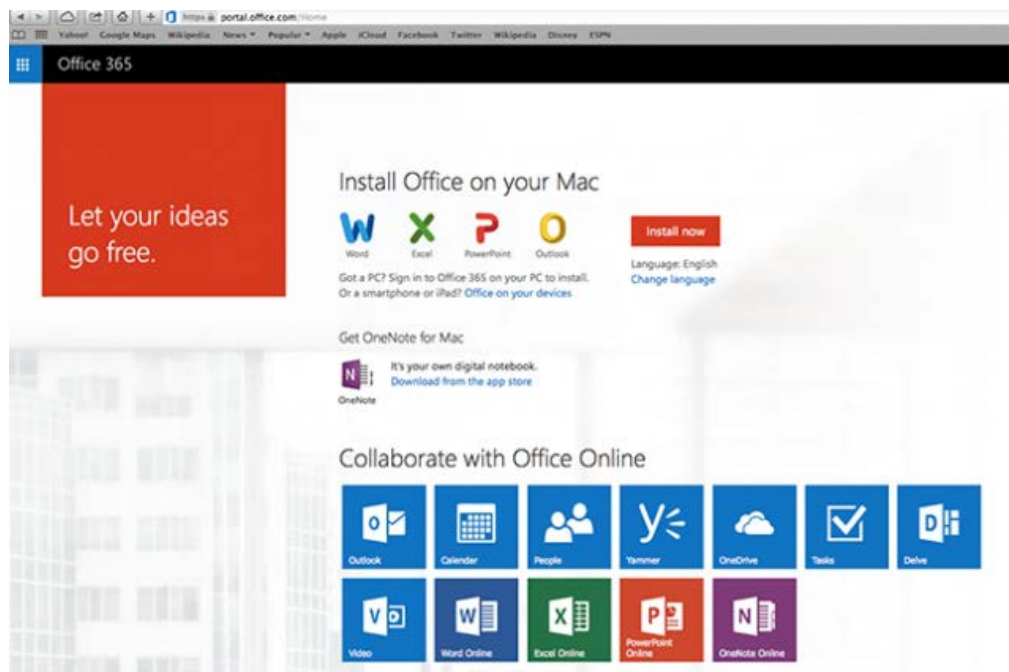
https portal.office.com/Home

Yahoo! Google Maps Wikipedia News Popular Apple iCloud Facebook Twitter Wikipedia Disney ESPN

Office 365

Let your ideas go free.

Install Office on your Mac

Word Excel PowerPoint Outlook

Install now

Language: English
Change language

Got a PC? Sign in to Office 365 on your PC to install.
Or a smartphone or iPad? Office on your devices

Get OneNote for Mac

OneNote

It's your own digital notebook.
Download from the app store

Collaborate with Office Online

Outlook
Calendar
People
Yammer
OneDrive
Tasks
Delve
Video
Word Online
Excel Online
PowerPoint Online
OneNote Online